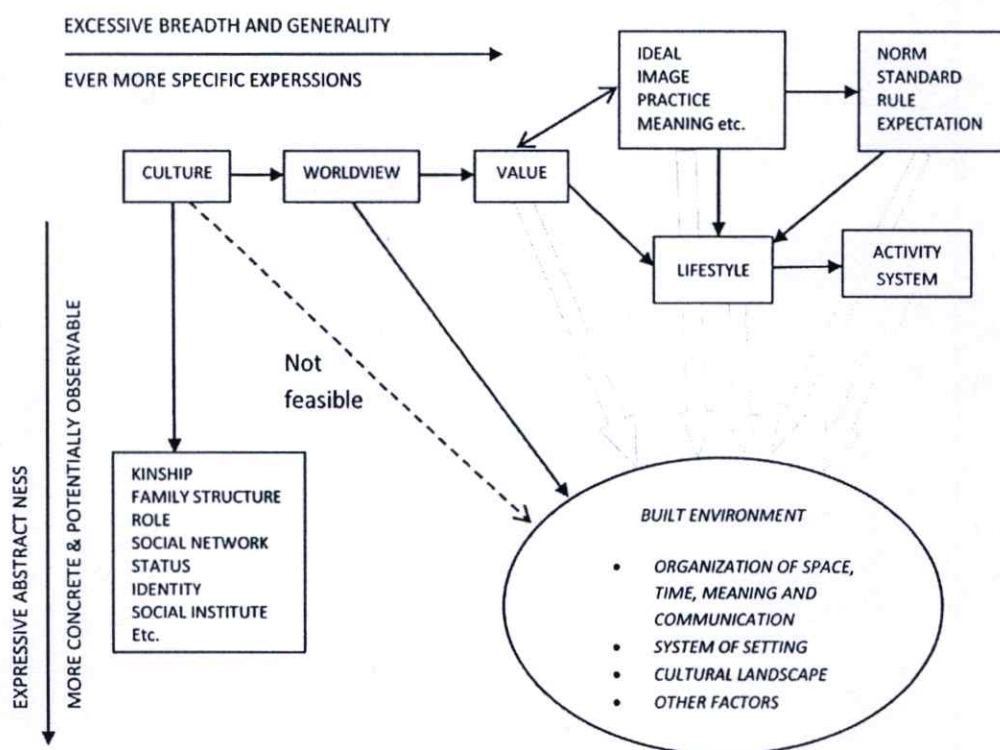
EXCESSIVE BREADTH AND GENERALITY

EVER MORE SPECIFIC EXPERSSIONS

IDEAL
IMAGE
PRACTICE
MEANING etc.

NORM
STANDARD
RULE
EXPECTATION

CULTURE

WORLDVIEW

VALUE

LIFESTYLE

ACTIVITY SYSTEM

EXPRESSIVE ABSTRACT NESS

MORE CONCRETE & POTENTIALLY OBSERVABLE

Not feasible

KINSHIP
FAMILY STRUCTURE
ROLE
SOCIAL NETWORK
STATUS
IDENTITY
SOCIAL INSTITUTE
Etc.

BUILT ENVIRONMENT

• ORGANIZATION OF SPACE, TIME, MEANING AND COMMUNICATION
• SYSTEM OF SETTING
• CULTURAL LANDSCAPE
• OTHER FACTORS